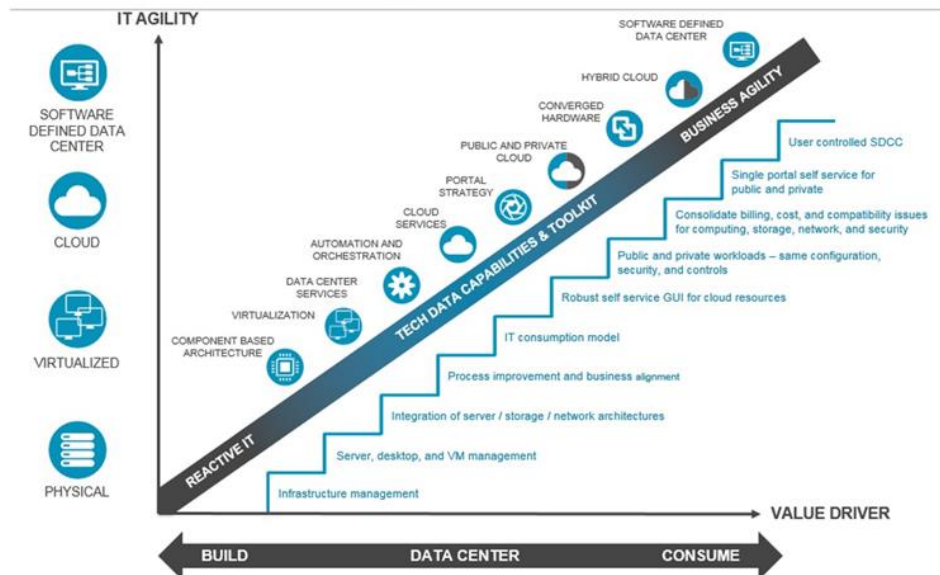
IT AGILITY

SOFTWARE DEFINED DATA CENTER

CLOUD

VIRTUALIZED

PHYSICAL

SOFTWARE DEFINED DATA CENTER

HYBRID CLOUD

CONVERGED HARDWARE

PUBLIC AND PRIVATE CLOUD

PORTAL STRATEGY

CLOUD SERVICES

AUTOMATION AND ORCHESTRATION

DATA CENTER SERVICES

VIRTUALIZATION

COMPONENT BASED ARCHITECTURE

REACTIVE IT

TECH DATA CAPABILITIES & TOOLKIT

BUSINESS AGILITY

User controlled SDCC

Single portal self service for public and private

Consolidate billing, cost, and compatibility issues for computing, storage, network, and security

Public and private workloads – same configuration, security, and controls

Robust self service GUI for cloud resources

IT consumption model

Process improvement and business alignment

Integration of server / storage / network architectures

Server, desktop, and VM management

Infrastructure management

VALUE DRIVER

BUILD

DATA CENTER

CONSUME